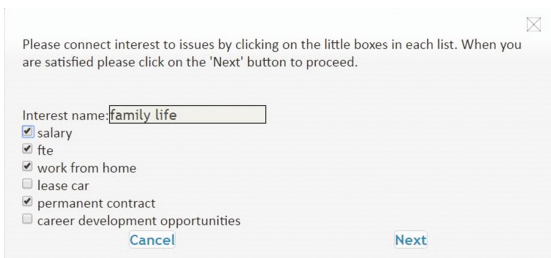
Please connect interest to issues by clicking on the little boxes in each list. When you are satisfied please click on the 'Next' button to proceed.

Interest name: family life
salary
fte
work from home
lease car
permanent contract
career development opportunities

Cancel
Next